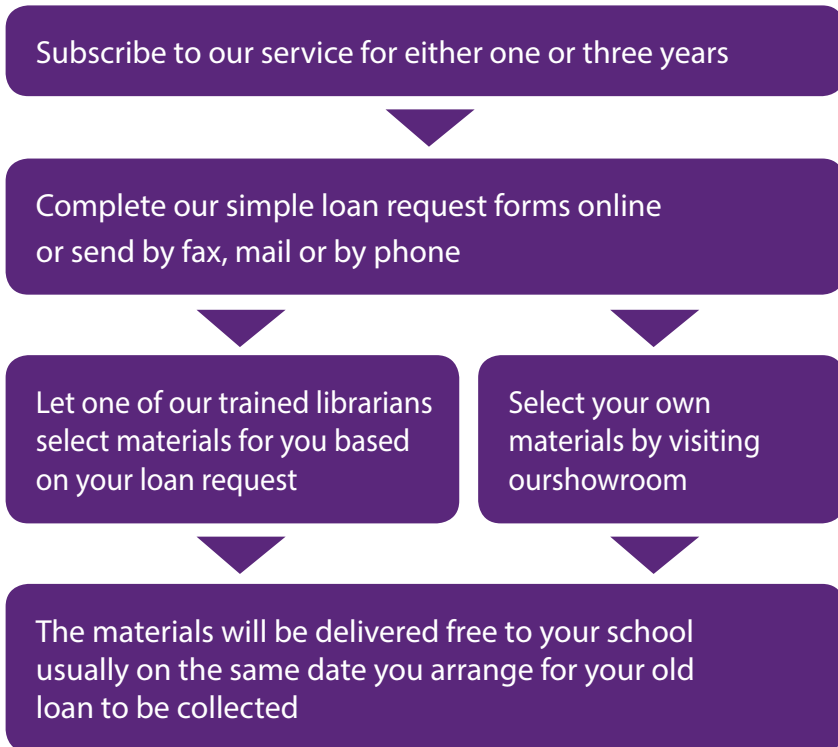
Subscribe to our service for either one or three years

Complete our simple loan request forms online or send by fax, mail or by phone

Let one of our trained librarians select materials for you based on your loan request

Select your own materials by visiting ourshowroom

The materials will be delivered free to your school usually on the same date you arrange for your old loan to be collected